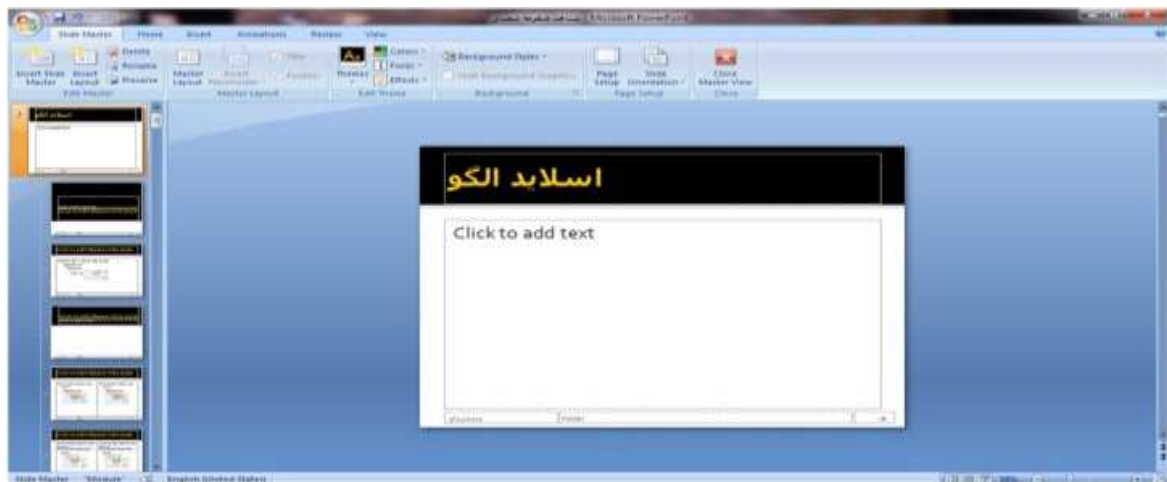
Microsoft PowerPoint

Slide Master Home Insert Animations Review View

Delete
Rename
Preserve
Insert Slide Master
Insert Layout
Edit Master

Master Layout
Insert Placeholder
Title
Footers
Master Layout

Themes
Colors
Fonts
Effects
Edit Theme

Background Styles
Hide Background Graphics
Background

Page Setup
Slide Orientation
Page Setup

Close Master View
Close

اسلاید الگو

Click to add text

Footer

Slide Master "Module" English (United States)